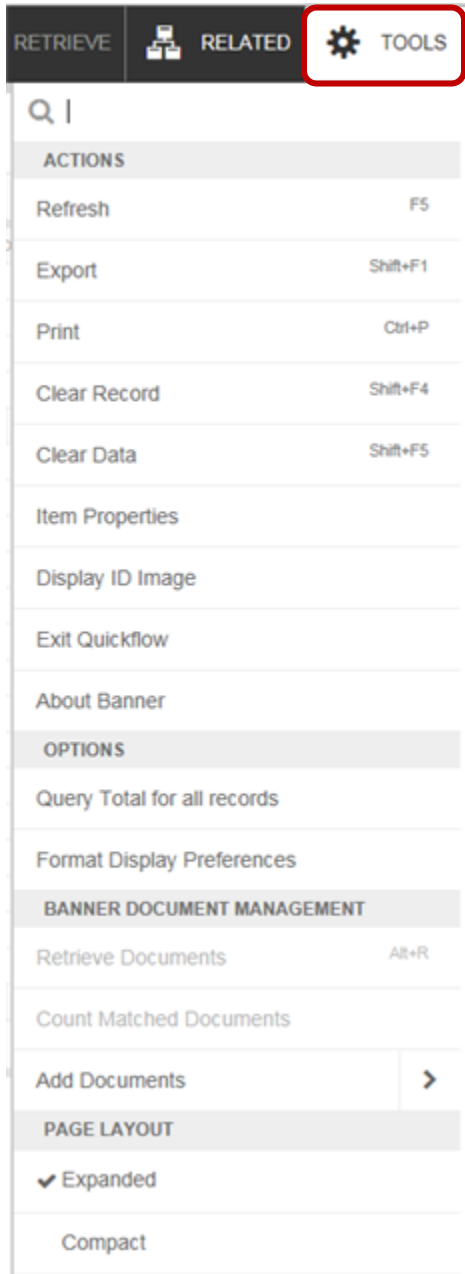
RETRIEVE RELATED TOOLS

ACTIONS
Refresh F5
Export Shift+F1
Print Ctrl+P
Clear Record Shift+F4
Clear Data Shift+F5
Item Properties
Display ID Image
Exit Quickflow
About Banner
OPTIONS
Query Total for all records
Format Display Preferences
BANNER DOCUMENT MANAGEMENT
Retrieve Documents Alt+R
Count Matched Documents
Add Documents
PAGE LAYOUT
Expanded
Compact